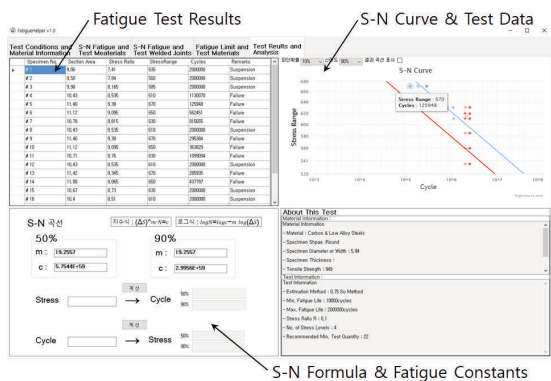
FatigueHelper v1.0

Fatigue Test Results

S-N Curve & Test Data

Test Conditions and Material Information | S-N Fatigue and Test Meaterials | S-N Fatigue and Test Welded Joints | Fatigue Limit and Test Results | Test Reults and Analysis

| Specimen No. | Section Area | Stress Ratio | Stress Range | Cycles | Remarks |
|---|---|---|---|---|---|
| # 1 | 9.96 | 7.41 | 636 | 2000000 | Suspension |
| # 2 | 9.58 | 7.04 | 560 | 2000000 | Suspension |
| # 3 | 9.98 | 8.185 | 585 | 2000000 | Suspension |
| # 4 | 10.43 | 8.535 | 610 | 1130076 | Failure |
| # 5 | 11.46 | 9.38 | 670 | 125948 | Failure |
| # 6 | 11.12 | 9.095 | 650 | 582451 | Failure |
| # 7 | 10.78 | 8.815 | 630 | 915655 | Failure |
| # 8 | 10.43 | 8.535 | 610 | 2000000 | Suspension |
| # 9 | 11.46 | 9.38 | 670 | 295384 | Failure |
| # 10 | 11.12 | 9.095 | 650 | 363829 | Failure |
| # 11 | 10.71 | 8.76 | 630 | 1999894 | Failure |
| # 12 | 10.43 | 8.535 | 610 | 2000000 | Suspension |
| # 13 | 11.42 | 9.345 | 670 | 295935 | Failure |
| # 14 | 11.08 | 9.065 | 650 | 437797 | Failure |
| # 15 | 10.67 | 8.73 | 630 | 2000000 | Suspension |
| # 16 | 10.4 | 8.51 | 610 | 2000000 | Suspension |

파단확률 50% 신뢰도 90% 결과 곡선 표시

S-N Curve

Stress Range : 670
Cycles : 125948

Stress Range
680
660
640
620
600
580
560
540
520

Cycle
10^3 10^4 10^5 10^6 10^7 10^8

S-N 곡선

지수식 : $(\Delta\sigma)^m N = c$   로그식 : $\log N = \log c - m\log(\Delta\sigma)$

50%
m : 19.2557
c : 5.7544E+59

90%
m : 19.2557
c : 2.9956E+59

계산
Stress → Cycle
50%
90%

계산
Cycle → Stress
50%
90%

About This Test
Material Information
- Material : Carbon & Low Alloy Steels
- Specimen Shape : Round
- Specimen Diameter or Width : 5.14
- Specimen Thickness :
- Tensile Strength : 949
Test Information
- Estimation Method : 0.75 Su Method
- Min. Fatigue Life : 100000cycles
- Max. Fatigue Life : 2000000cycles
- Stress Ratio R : 0.1
- No. of Stress Levels : 4
- Recommended Min. Test Quantity : 22

S-N Formula & Fatigue Constants